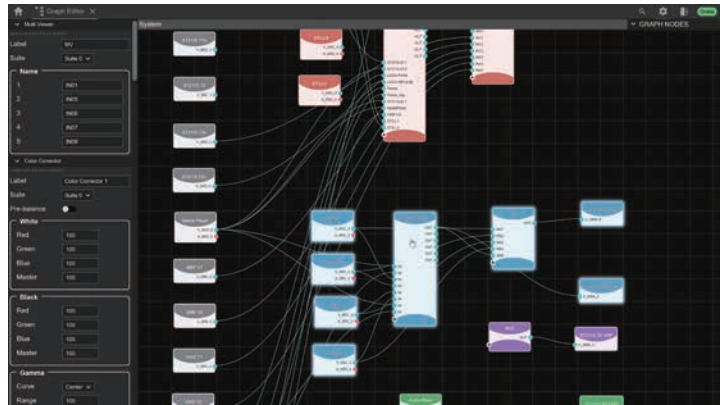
Graph Editor ×

Multi Viewer

Label MV

Suite Suite 0

Name

1 IND1

2 IND5

3 IND6

4 IND7

5 IND8

Color Corrector

Label Color Corrector 1

Suite Suite 0

Pre-balance

White

Red 100

Green 100

Blue 100

Master 100

Black

Red 100

Green 100

Blue 100

Master 100

Gamma

Curve Center

Range 100

System

GRAPH NODES